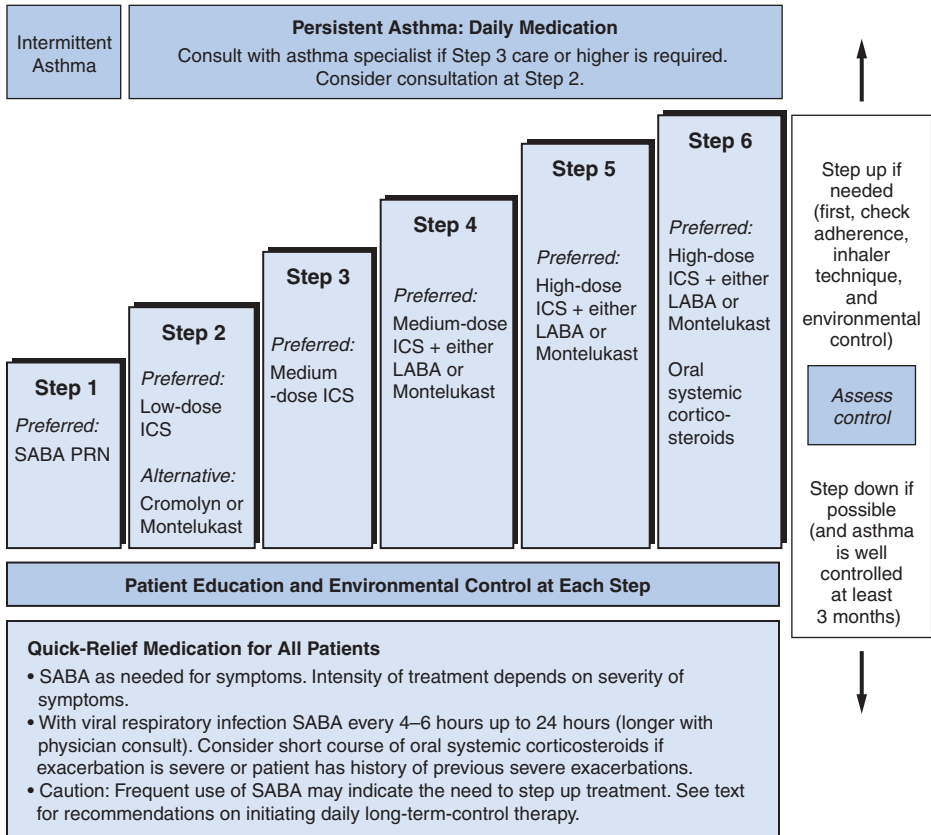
Intermittent Asthma

**Persistent Asthma: Daily Medication**
Consult with asthma specialist if Step 3 care or higher is required. Consider consultation at Step 2.

Step 1
*Preferred:*
SABA PRN

Step 2
*Preferred:*
Low-dose ICS
*Alternative:*
Cromolyn or Montelukast

Step 3
*Preferred:*
Medium -dose ICS

Step 4
*Preferred:*
Medium-dose ICS + either LABA or Montelukast

Step 5
*Preferred:*
High-dose ICS + either LABA or Montelukast

Step 6
*Preferred:*
High-dose ICS + either LABA or Montelukast
Oral systemic corticosteroids

Step up if needed (first, check adherence, inhaler technique, and environmental control)

*Assess control*

Step down if possible (and asthma is well controlled at least 3 months)

**Patient Education and Environmental Control at Each Step**

**Quick-Relief Medication for All Patients**
• SABA as needed for symptoms. Intensity of treatment depends on severity of symptoms.
• With viral respiratory infection SABA every 4–6 hours up to 24 hours (longer with physician consult). Consider short course of oral systemic corticosteroids if exacerbation is severe or patient has history of previous severe exacerbations.
• Caution: Frequent use of SABA may indicate the need to step up treatment. See text for recommendations on initiating daily long-term-control therapy.